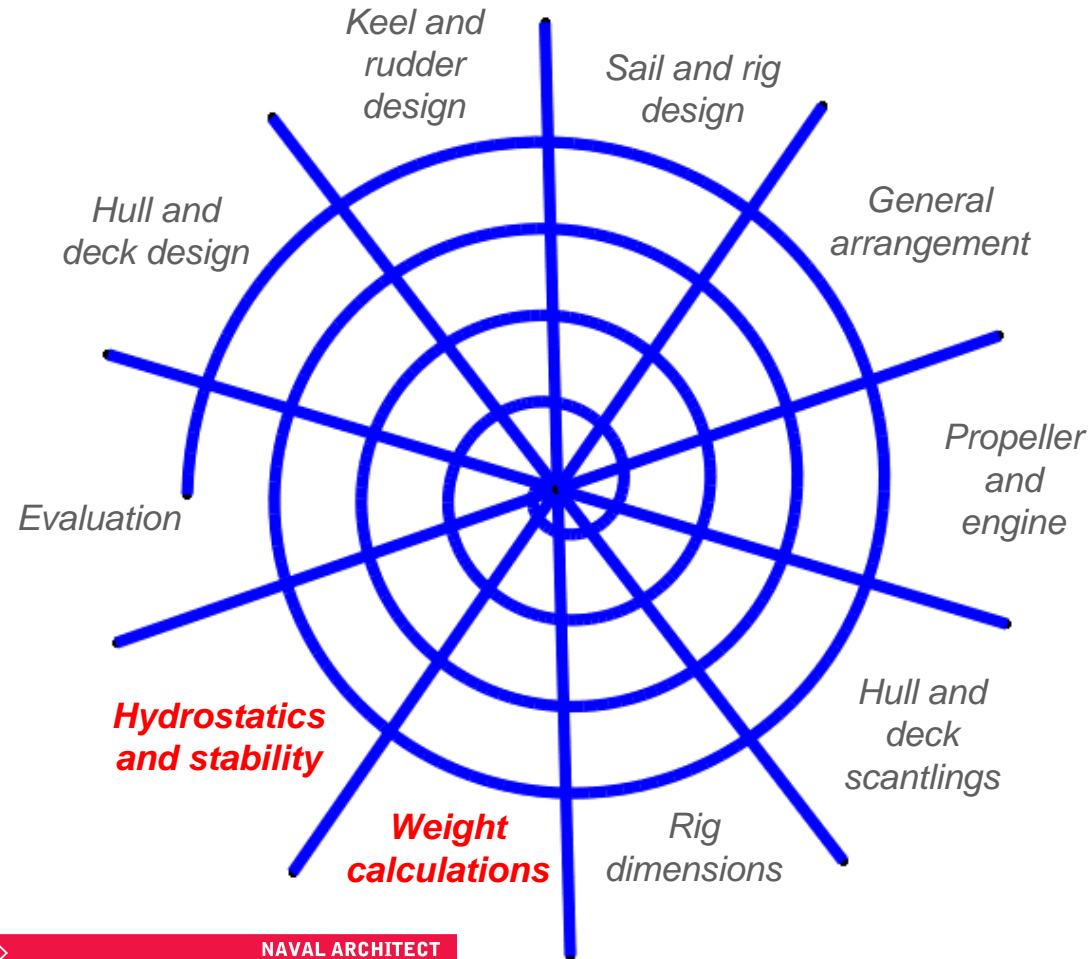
Keel and rudder design

Sail and rig design

General arrangement

Propeller and engine

Hull and deck scantlings

Rig dimensions

Weight calculations

Hydrostatics and stability

Evaluation

Hull and deck design

NAVAL ARCHITECT